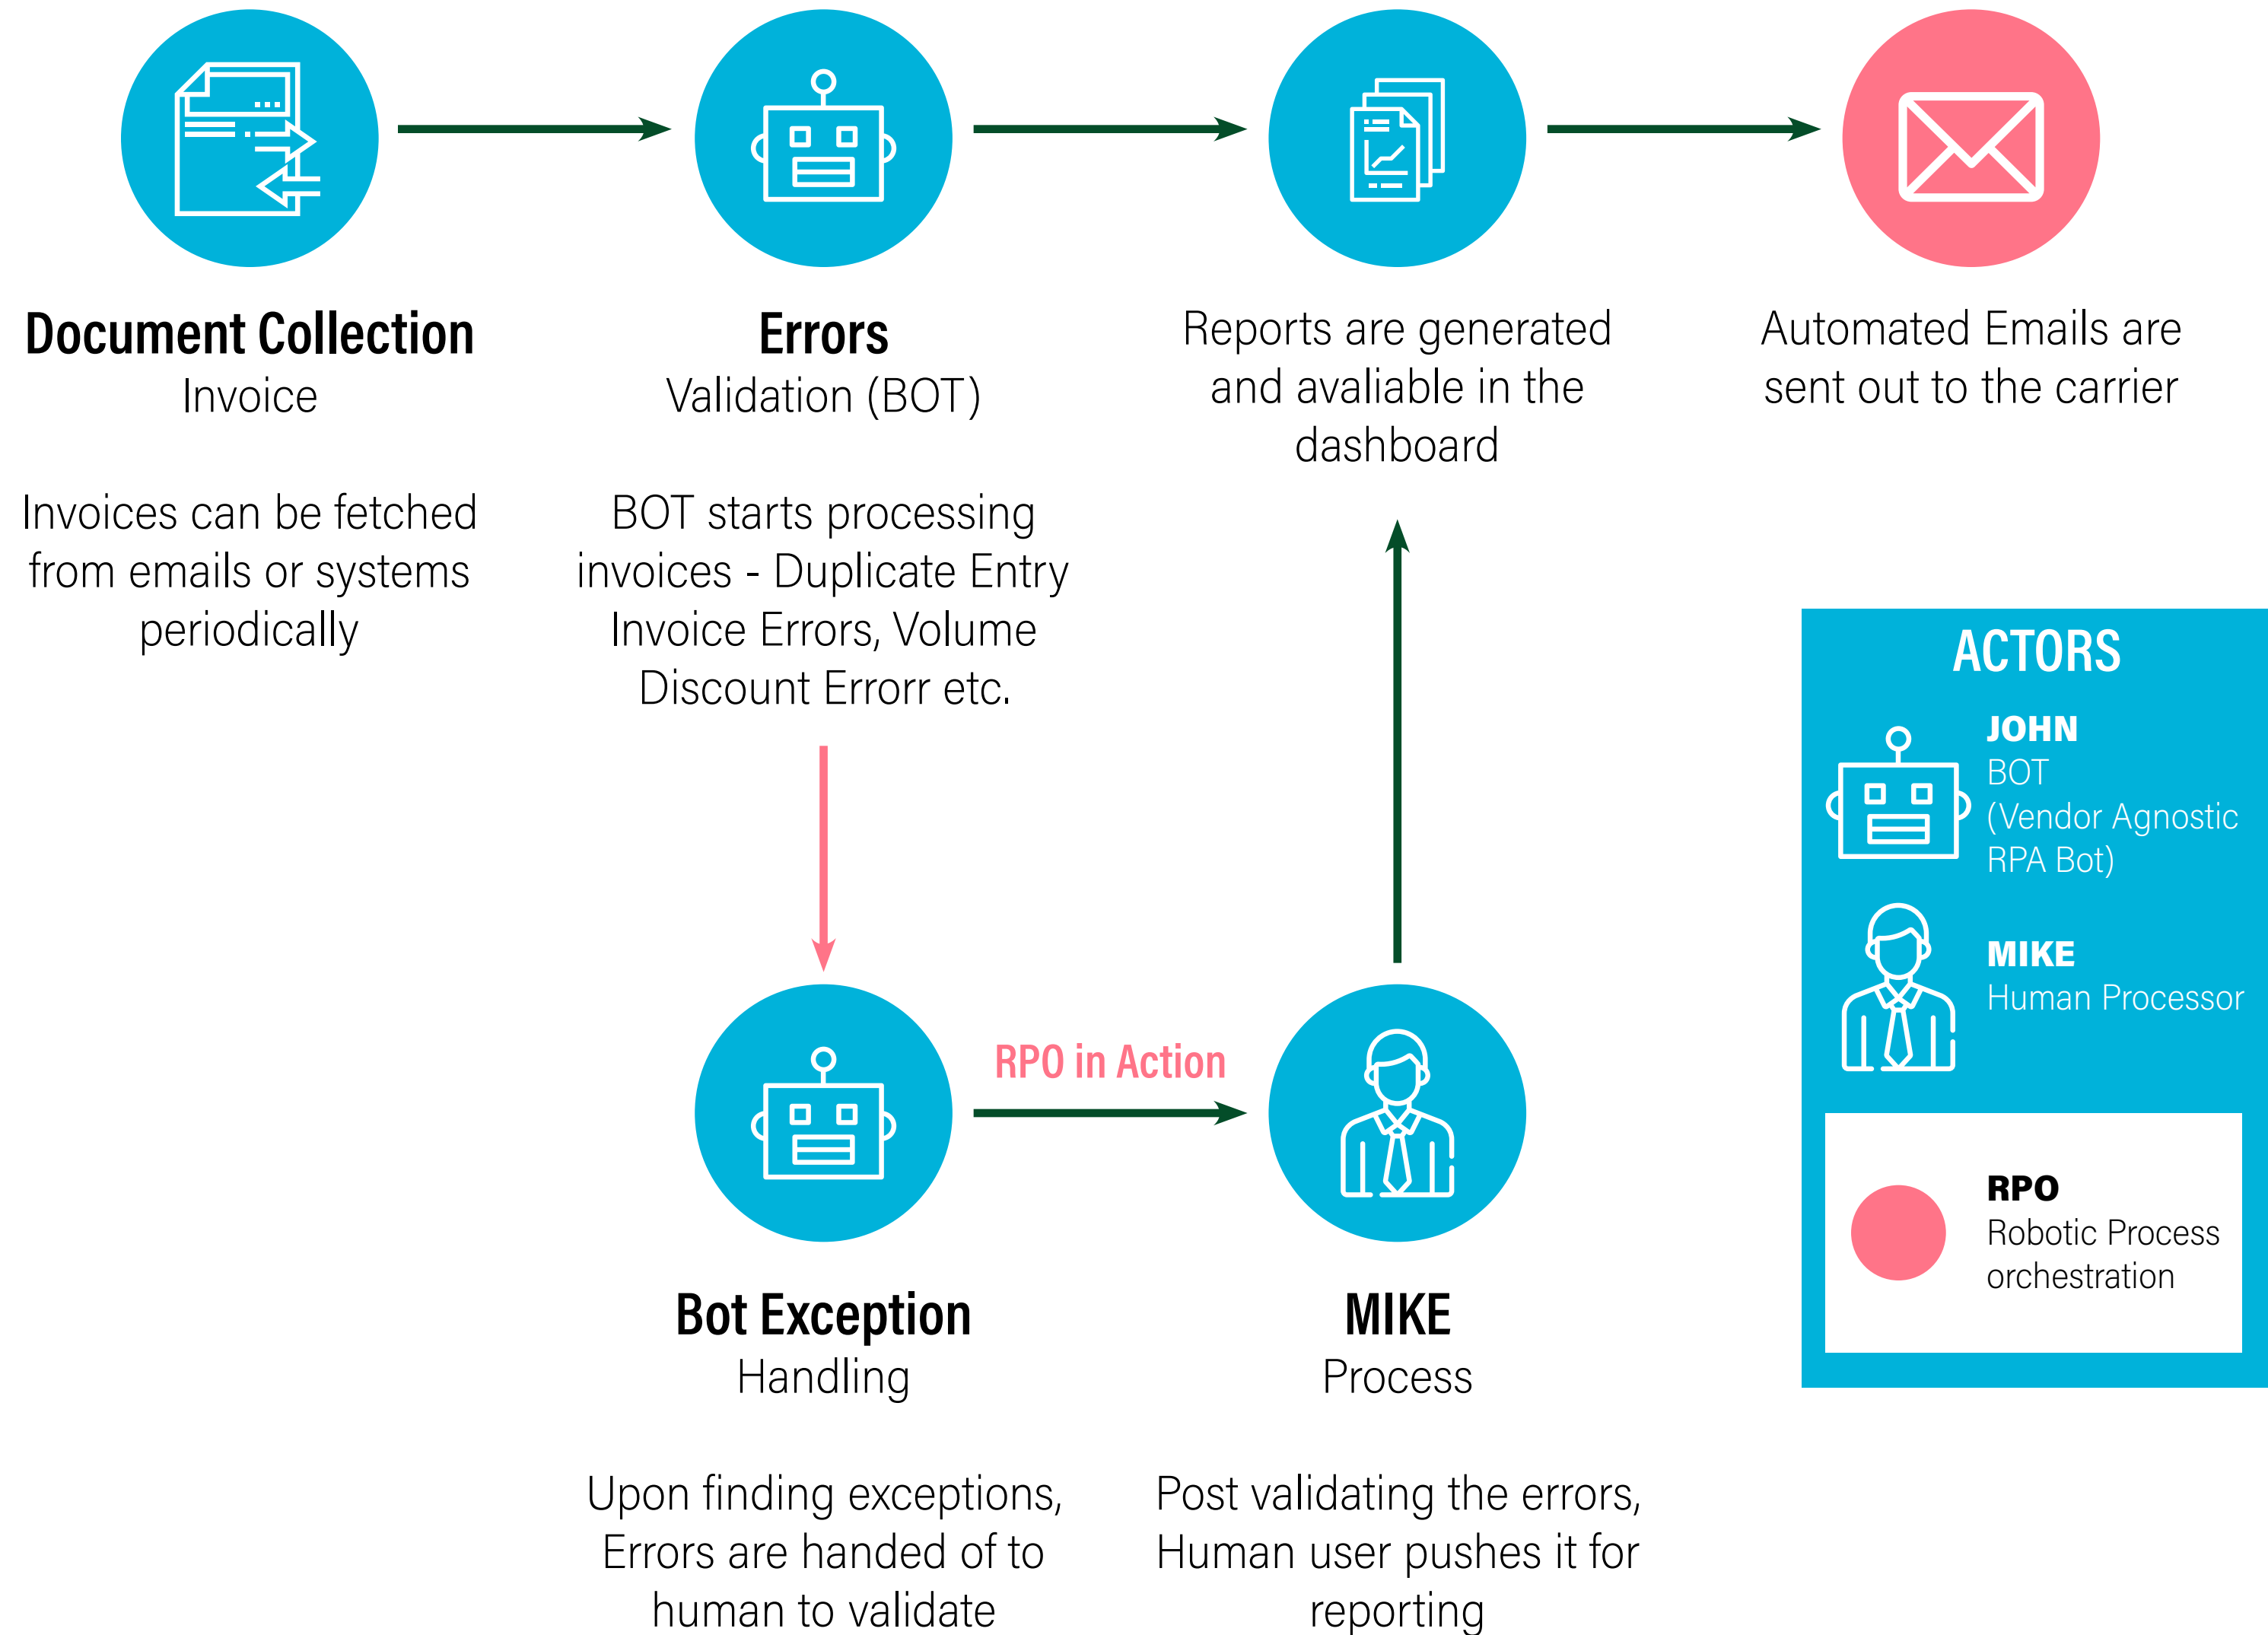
Document Collection
Invoice

Invoices can be fetched from emails or systems periodically

Errors
Validation (BOT)

BOT starts processing invoices - Duplicate Entry Invoice Errors, Volume Discount Errorr etc.

Reports are generated and avaliable in the dashboard

Automated Emails are sent out to the carrier

ACTORS

JOHN
BOT
(Vendor Agnostic RPA Bot)

MIKE
Human Processor

RPO
Robotic Process orchestration

RPO in Action

Bot Exception
Handling

Upon finding exceptions, Errors are handed of to human to validate

MIKE
Process

Post validating the errors, Human user pushes it for reporting